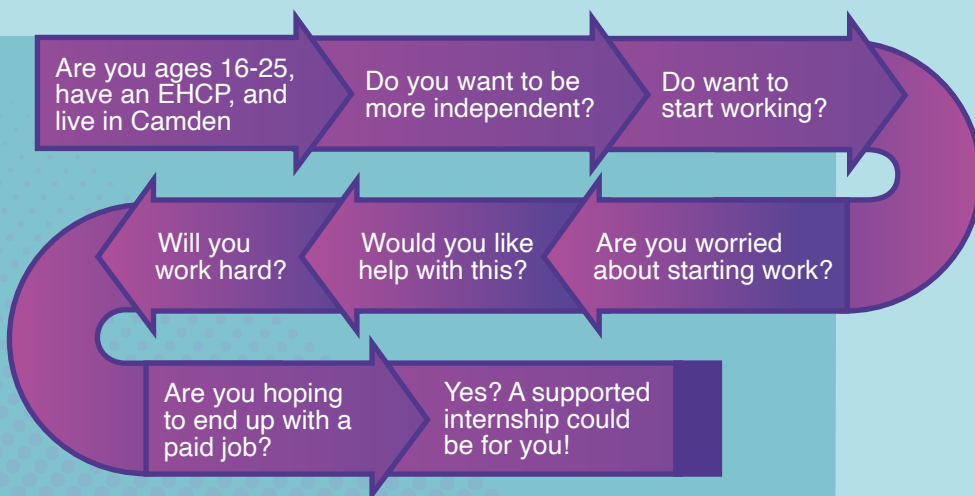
Are you ages 16-25, have an EHCP, and live in Camden

Do you want to be more independent?

Do want to start working?

Are you worried about starting work?

Would you like help with this?

Will you work hard?

Are you hoping to end up with a paid job?

Yes? A supported internship could be for you!